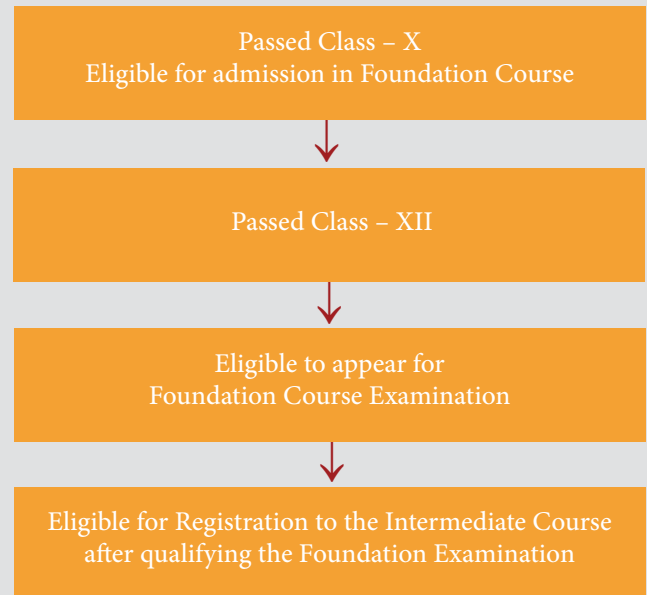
Passed Class – X
Eligible for admission in Foundation Course

Passed Class – XII

Eligible to appear for
Foundation Course Examination

Eligible for Registration to the Intermediate Course
after qualifying the Foundation Examination